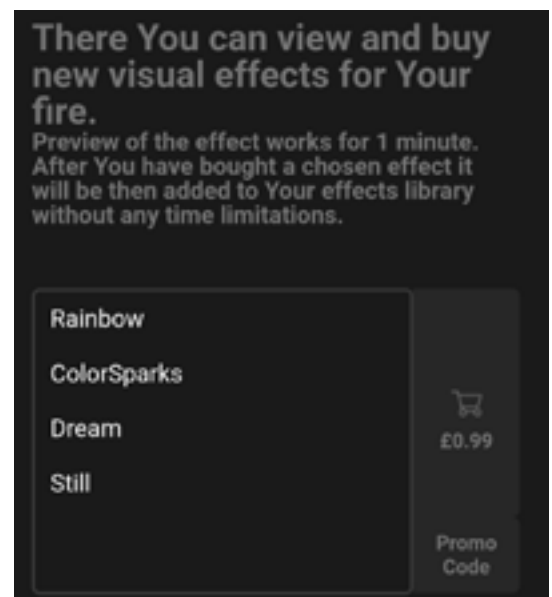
There You can view and buy new visual effects for Your fire.

Preview of the effect works for 1 minute. After You have bought a chosen effect it will be then added to Your effects library without any time limitations.

Rainbow

ColorSparks

Dream

Still

£0.99

Promo Code